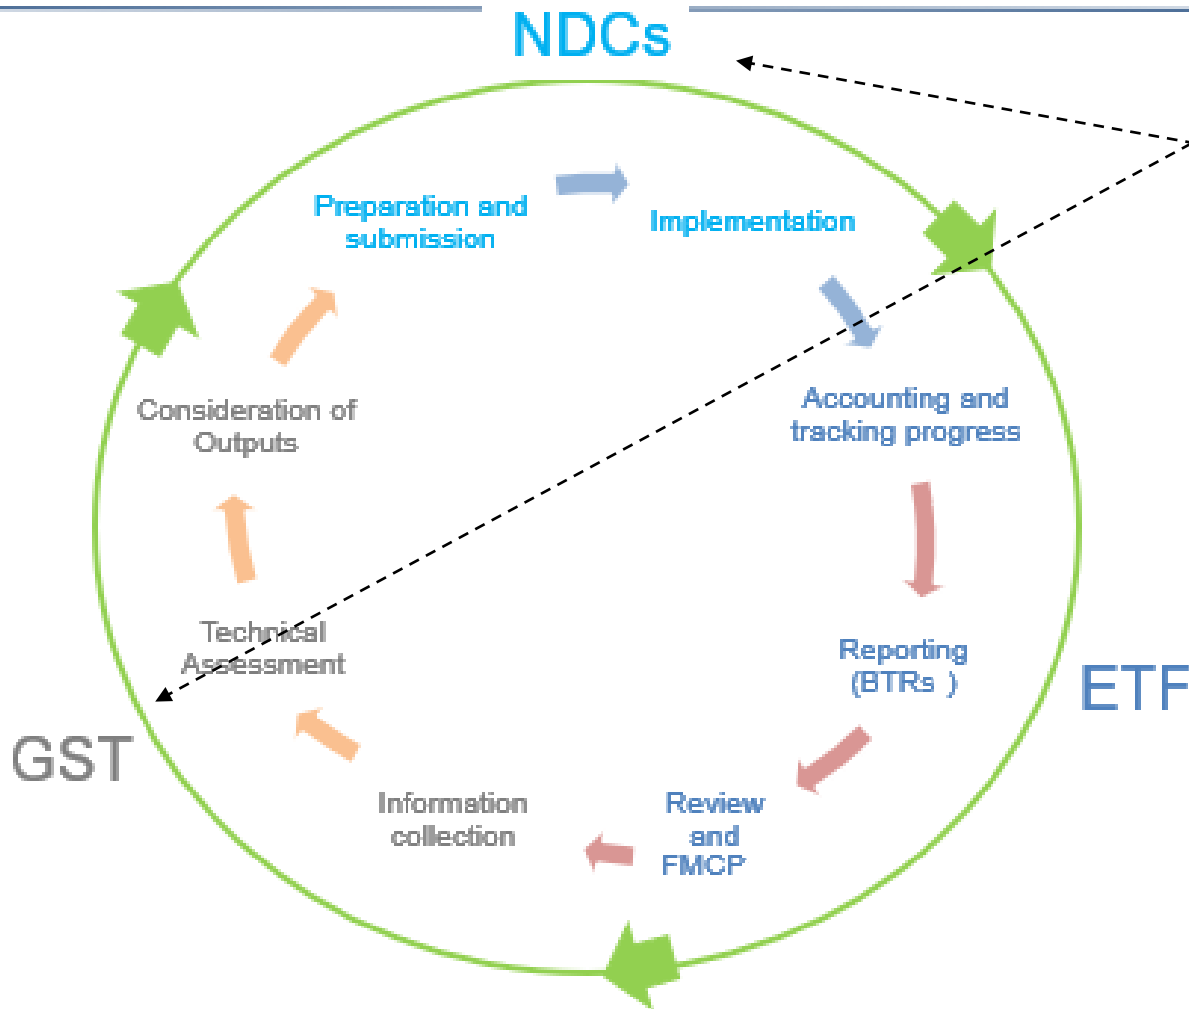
NDCs

Preparation and submission

Implementation

Accounting and tracking progress

Reporting (BTRs )

ETF

Review and FMCP

Information collection

Technical Assessment

GST

Consideration of Outputs